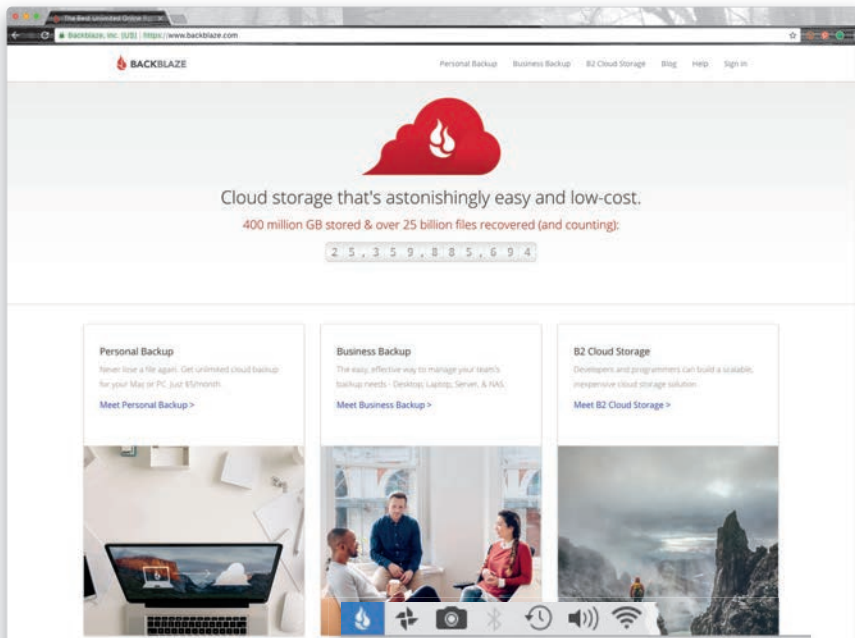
The Best Unlimited Online B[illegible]

Backblaze, Inc. [US] | https://www.backblaze.com

BACKBLAZE

Personal Backup Business Backup B2 Cloud Storage Blog Help Sign In

Cloud storage that's astonishingly easy and low-cost.

400 million GB stored & over 25 billion files recovered (and counting):

2 5 , 3 5 9 , 8 8 5 , 6 9 4

Personal Backup

Never lose a file again. Get unlimited cloud backup for your Mac or PC. Just $5/month.

Meet Personal Backup >

Business Backup

The easy, effective way to manage your team's backup needs - Desktop, Laptop, Server, & NAS.

Meet Business Backup >

B2 Cloud Storage

Developers and programmers can build a scalable, inexpensive cloud storage solution.

Meet B2 Cloud Storage >